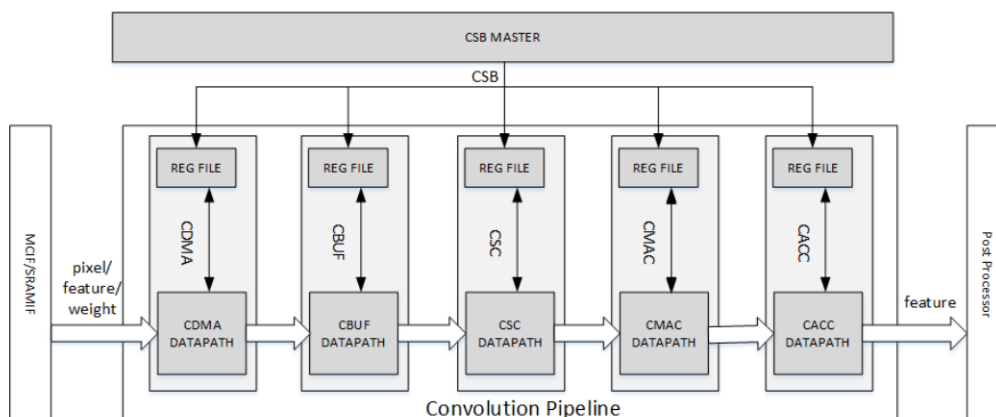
CSB MASTER

CSB

MCIF/SRAMIF

pixel/ feature/ weight

REG FILE

CDMA

CDMA DATAPATH

REG FILE

CBUF

CBUF DATAPATH

REG FILE

CSC

CSC DATAPATH

REG FILE

CMAC

CMAC DATAPATH

REG FILE

CACC

CACC DATAPATH

feature

Post Processor

Convolution Pipeline